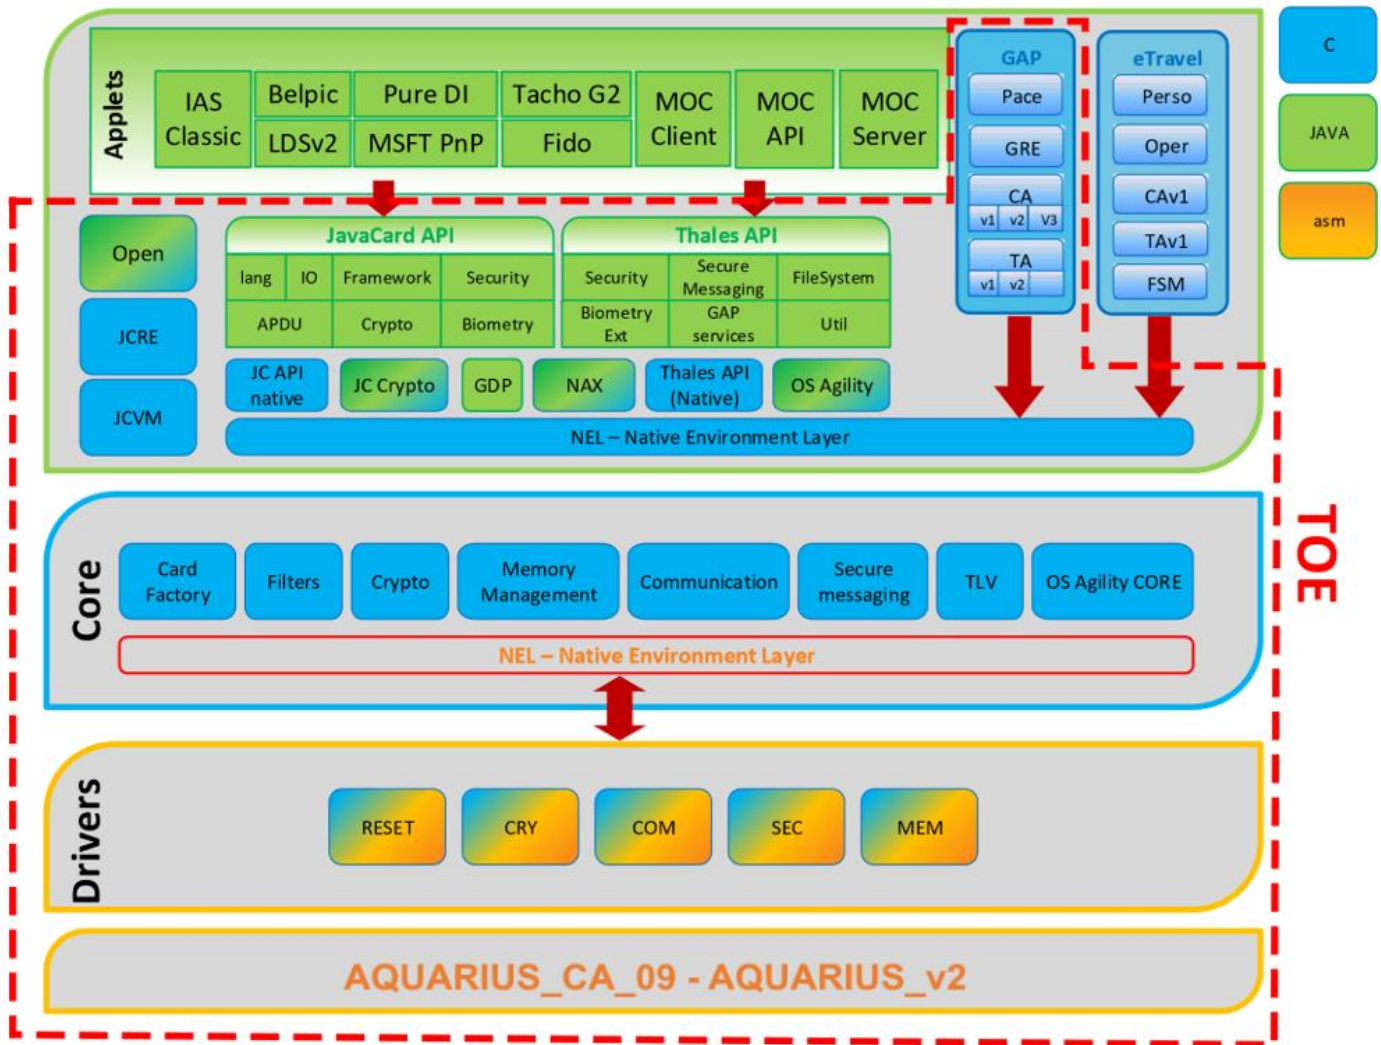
Applets

IAS Classic
Belpic
Pure DI
Tacho G2
LDSv2
MSFT PnP
Fido
MOC Client
MOC API
MOC Server

GAP
Pace
GRE
CA
v1 v2 V3
TA
v1 v2

eTravel
Perso
Oper
CAv1
TAv1
FSM

C
JAVA
asm

Open
JCRE
JCVM

JavaCard API
lang
IO
Framework
Security
APDU
Crypto
Biometry

Thales API
Security
Secure Messaging
FileSystem
Biometry Ext
GAP services
Util

JC API native
JC Crypto
GDP
NAX
Thales API (Native)
OS Agility

NEL – Native Environment Layer

Core
Card Factory
Filters
Crypto
Memory Management
Communication
Secure messaging
TLV
OS Agility CORE

NEL – Native Environment Layer

TOE

Drivers
RESET
CRY
COM
SEC
MEM

AQUARIUS_CA_09 - AQUARIUS_v2